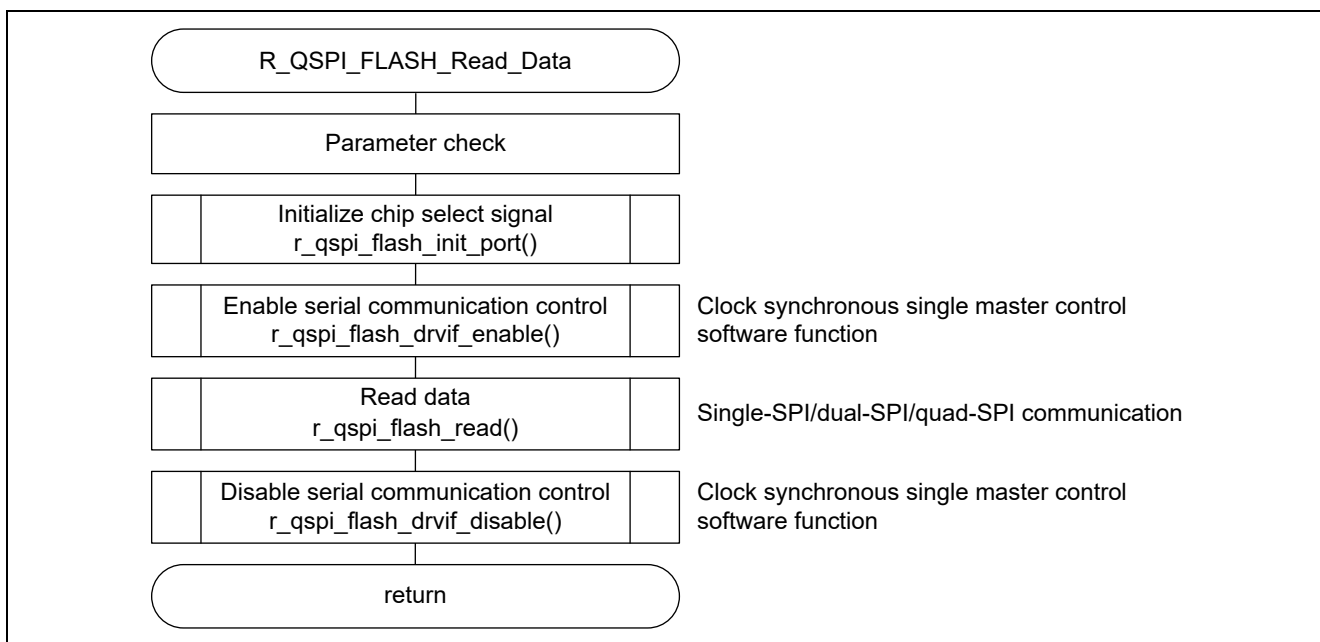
R_QSPI_FLASH_Read_Data

Parameter check

Initialize chip select signal
r_qspi_flash_init_port()

Enable serial communication control
r_qspi_flash_drvif_enable()

Clock synchronous single master control software function

Read data
r_qspi_flash_read()

Single-SPI/dual-SPI/quad-SPI communication

Disable serial communication control
r_qspi_flash_drvif_disable()

Clock synchronous single master control software function

return